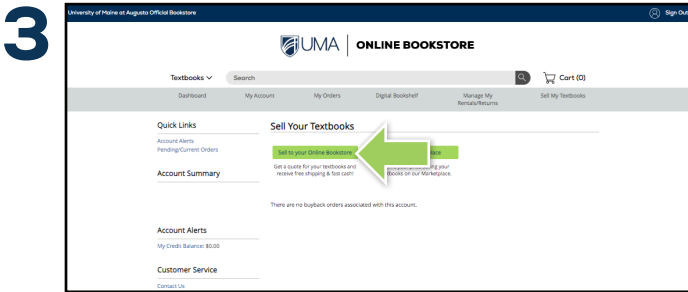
3

University of Maine at Augusta Official Bookstore

Sign Out

UMA | ONLINE BOOKSTORE

Textbooks

Search

Cart (0)

Dashboard

My Account

My Orders

Digital Bookshelf

Manage My Rentals/Returns

Sell My Textbooks

Quick Links

Account Alerts

Pending/Current Orders

Account Summary

Account Alerts

My Credit Balance: $0.00

Customer Service

Contact Us

Sell Your Textbooks

Sell to your Online Bookstore

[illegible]place

Get a quote for your textbooks and receive free shipping & fast cash!

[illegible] your textbooks on our Marketplace.

There are no buyback orders associated with this account.